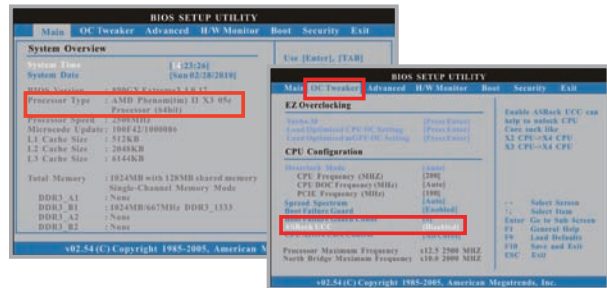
BIOS SETUP UTILITY

Main OC Tweaker Advanced H/W Monitor Boot Security Exit

System Overview

System Time [1:23:26]
System Date [Sun 02/28/2010]

BIOS Version : 890GX Extreme3 1.0.12
Processor Type : AMD Phenom(tm) II X3 05e Processor (64bit)
Processor Speed : 2500MHz
Microcode Update : 100F42/1000086
L1 Cache Size : 512KB
L2 Cache Size : 2048KB
L3 Cache Size : 6144KB

Total Memory : 1024MB with 128MB shared memory Single-Channel Memory Mode
DDR3_A1 : None
DDR3_B1 : 1024MB/667MHz DDR3_1333
DDR3_A2 : None
DDR3_B2 : None

Use [Enter], [TAB]

v02.54 (C) Copyright 1985-2005, American M

BIOS SETUP UTILITY

Main OC Tweaker Advanced H/W Monitor Boot Security Exit

EZ Overclocking

Turbo 50 [Press Enter]
Load Optimized CPU OC Setting [Press Enter]
Load Optimized nGPU OC Setting [Press Enter]

CPU Configuration

Overclock Mode [Auto]
CPU Frequency (MHz) [200]
CPU DOC Frequency (MHz) [Auto]
PCIE Frequency (MHz) [100]
Spread Spectrum [Auto]
Boot Failure Guard [Enabled]
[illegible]
ASRock UCC [Disabled]

Processor Maximum Frequency x12.5 2500 MHz
North Bridge Maximum Frequency x10.0 2000 MHz

Enable ASRock UCC can help to unlock CPU Core such like X2 CPU->X4 CPU X3 CPU->X4 CPU

Select Screen
Select Item
Enter Go to Sub Screen
F1 General Help
F9 Load Defaults
F10 Save and Exit
ESC Exit

v02.54 (C) Copyright 1985-2005, American Megatrends, Inc.